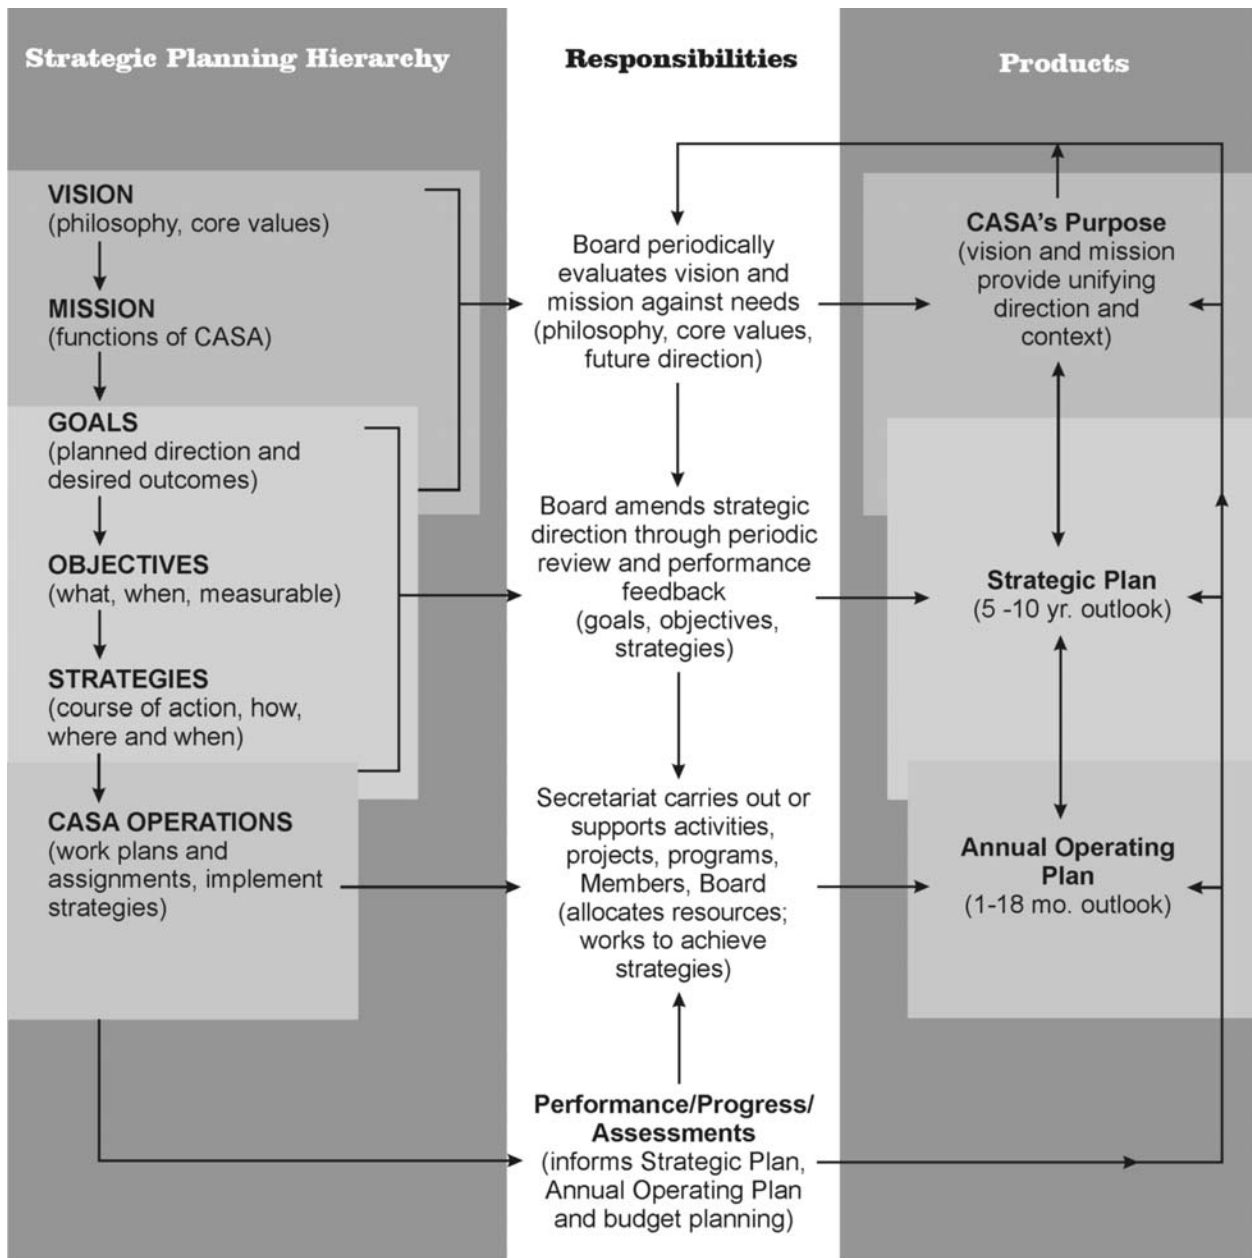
Strategic Planning Hierarchy

Responsibilities

Products

VISION
(philosophy, core values)

MISSION
(functions of CASA)

GOALS
(planned direction and desired outcomes)

OBJECTIVES
(what, when, measurable)

STRATEGIES
(course of action, how, where and when)

CASA OPERATIONS
(work plans and assignments, implement strategies)

Board periodically evaluates vision and mission against needs (philosophy, core values, future direction)

Board amends strategic direction through periodic review and performance feedback (goals, objectives, strategies)

Secretariat carries out or supports activities, projects, programs, Members, Board (allocates resources; works to achieve strategies)

Performance/Progress/ Assessments
(informs Strategic Plan, Annual Operating Plan and budget planning)

CASA's Purpose
(vision and mission provide unifying direction and context)

Strategic Plan
(5 -10 yr. outlook)

Annual Operating Plan
(1-18 mo. outlook)